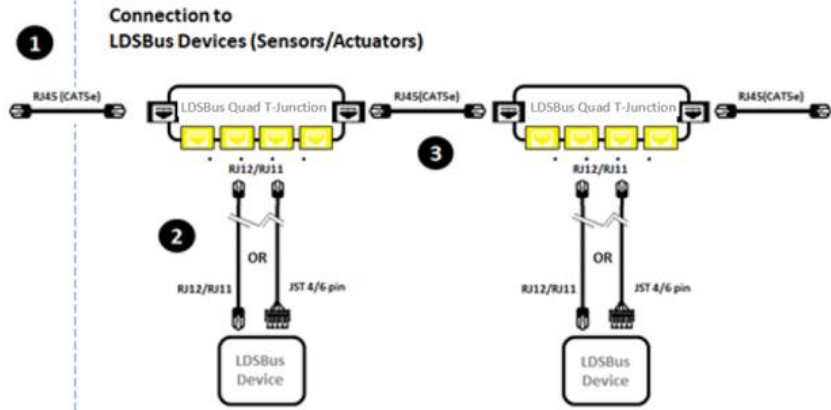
1

Connection to
LDSBus Devices (Sensors/Actuators)

RJ45 (CAT5e)

LDSBus Quad T-Junction

RJ45(CAT5e)

LDSBus Quad T-Junction

RJ45(CAT5e)

3

RJ12/RJ11

RJ12/RJ11

2

OR

OR

RJ12/RJ11

JST 4/6 pin

RJ12/RJ11

JST 4/6 pin

LDSBus
Device

LDSBus
Device